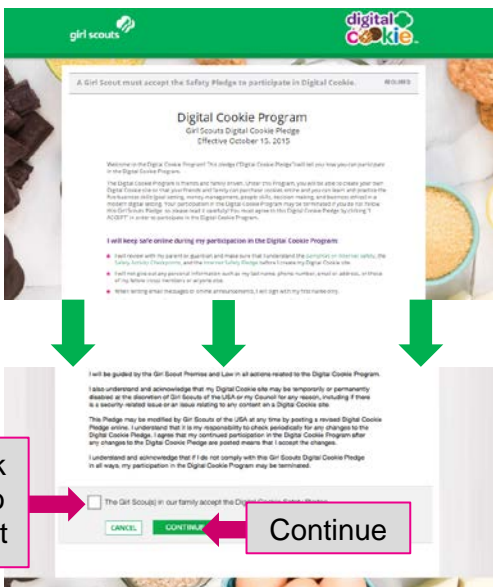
girl scouts

digital cookie

A Girl Scout must accept the Safety Pledge to participate in Digital Cookie. REQUIRED

Digital Cookie Program

Girl Scouts Digital Cookie Pledge

Effective October 15, 2015

Welcome to the Digital Cookie Program! This pledge ("Digital Cookie Pledge") will tell you how you can participate in the Digital Cookie Program.

The Digital Cookie Program is friends and family driven. Under this Program, you will be able to create your own Digital Cookie site so that your friends and family can purchase cookies online and you can learn and practice the five business skills (goal setting, money management, people skills, decision making, and business ethics) in a modern digital setting. Your participation in the Digital Cookie Program may be terminated if you do not follow the Girl Scouts Pledge, so please read it carefully! You must agree to this Digital Cookie Pledge by clicking "I ACCEPT" in order to participate in the Digital Cookie Program.

I will keep safe online during my participation in the Digital Cookie Program

I will review with my parent or guardian and make sure that I understand the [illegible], the Safety Activity Checkpoints, and the Internet Safety Pledge before I create my Digital Cookie site.

I will not give out any personal information such as my last name, phone number, email or address, or those of my fellow troop members or anyone else.

When writing email messages or online announcements, I will sign with my first name only.

I will be guided by the Girl Scout Promise and Law in all actions related to the Digital Cookie Program.

I also understand and acknowledge that my Digital Cookie site may be temporarily or permanently disabled at the discretion of Girl Scouts of the USA or my Council for any reason, including if there is a security related issue or an issue relating to any content on a Digital Cookie site.

This Pledge may be modified by Girl Scouts of the USA at any time by posting a revised Digital Cookie Pledge online. I understand that it is my responsibility to check periodically for any changes to the Digital Cookie Pledge. I agree that my continued participation in the Digital Cookie Program after any changes to the Digital Cookie Pledge are posted means that I accept the changes.

I understand and acknowledge that if I do not comply with this Girl Scouts Digital Cookie Pledge in all ways, my participation in the Digital Cookie Program may be terminated.

k
o
t

The Girl Scout(s) in our family accept the Digital Cookie Safety Pledge.

CANCEL

CONTINUE

Continue